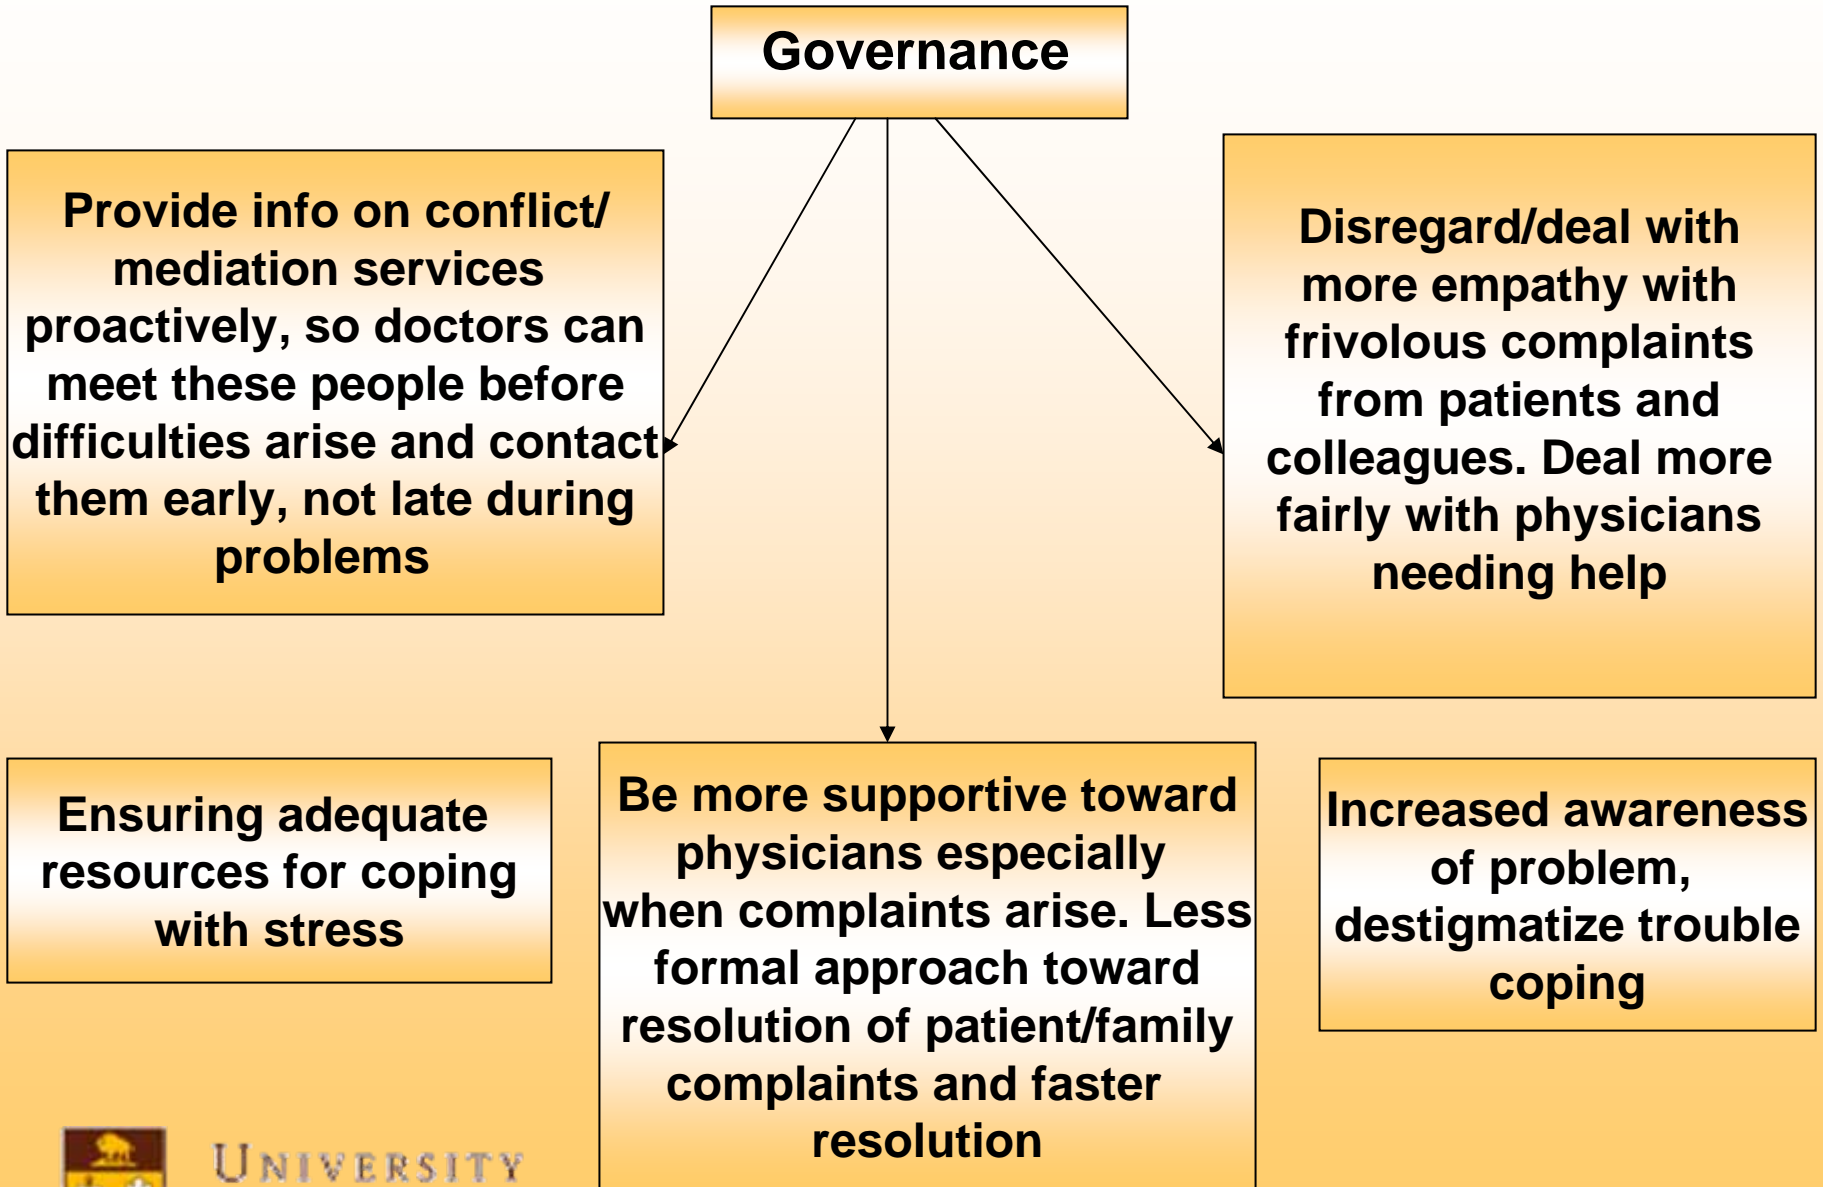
Governance

Provide info on conflict/ mediation services proactively, so doctors can meet these people before difficulties arise and contact them early, not late during problems

Disregard/deal with more empathy with frivolous complaints from patients and colleagues. Deal more fairly with physicians needing help

Ensuring adequate resources for coping with stress

Be more supportive toward physicians especially when complaints arise. Less formal approach toward resolution of patient/family complaints and faster resolution

Increased awareness of problem, destigmatize trouble coping

UNIVERSITY